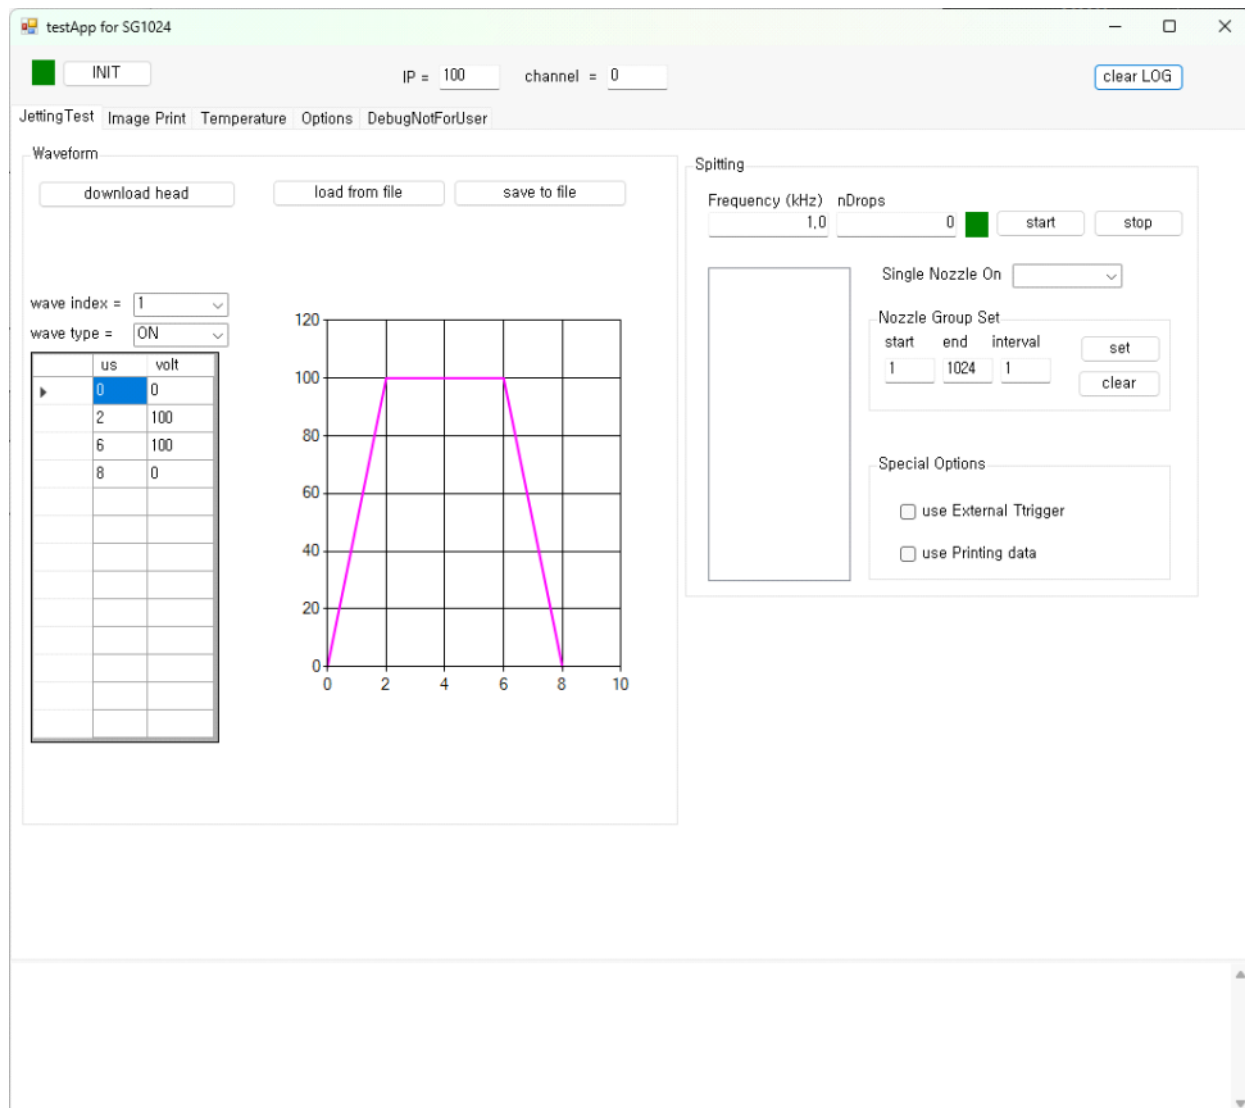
testApp for SG1024

INIT

IP = 100

channel = 0

clear LOG

JettingTest Image Print Temperature Options DebugNotForUser

Waveform

download head

load from file

save to file

wave index = 1

wave type = ON

| | us | volt |
|---|---|---|
| ▸ | 0 | 0 |
| | 2 | 100 |
| | 6 | 100 |
| | 8 | 0 |

120
100
80
60
40
20
0
0 2 4 6 8 10

Spitting

Frequency (kHz) nDrops

1,0

0

start

stop

Single Nozzle On

Nozzle Group Set

start end interval

1 1024 1

set

clear

Special Options

use External Ttrigger

use Printing data